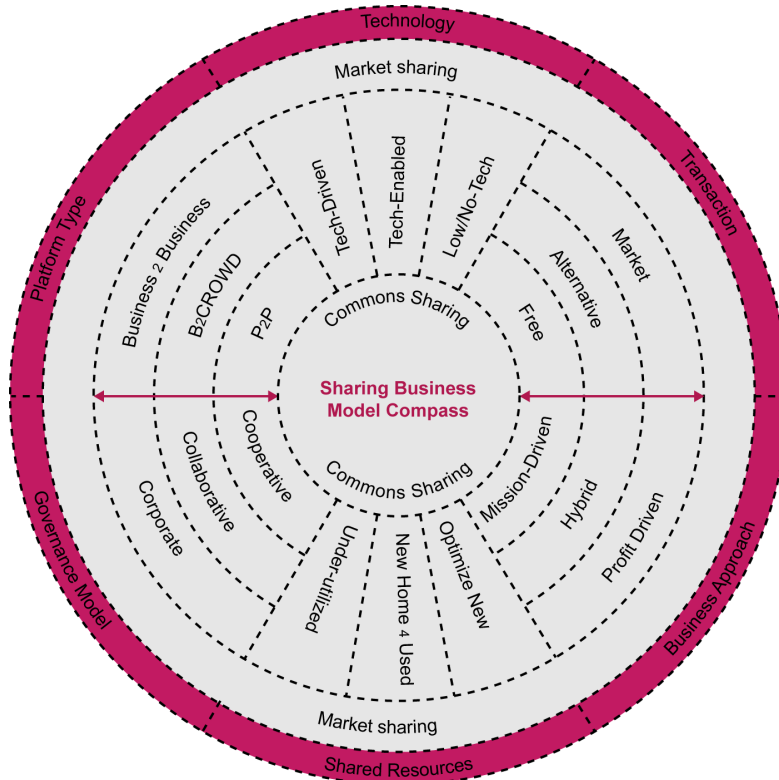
Technology

Transaction

Business Approach

Shared Resources

Governance Model

Platform Type

Market sharing

Tech-Driven

Tech-Enabled

Low/No-Tech

Market

Alternative

Free

Commons Sharing

Business 2 Business

B2CROWD

P2P

Sharing Business Model Compass

Cooperative

Collaborative

Corporate

Commons Sharing

Mission-Driven

Hybrid

Profit Driven

Under-utilized

New Home 4 Used

Optimize New

Market sharing